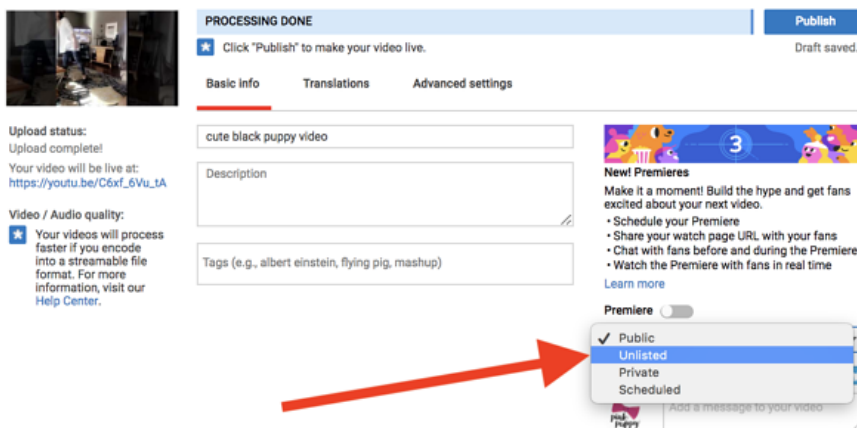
PROCESSING DONE

Publish

Click "Publish" to make your video live.

Draft saved.

Basic info

Translations

Advanced settings

Upload status:
Upload complete!

Your video will be live at:
https://youtu.be/C6xf_6Vu_tA

Video / Audio quality:

Your videos will process faster if you encode into a streamable file format. For more information, visit our Help Center.

cute black puppy video

Description

Tags (e.g., albert einstein, flying pig, mashup)

3

New! Premieres

Make it a moment! Build the hype and get fans excited about your next video.
• Schedule your Premiere
• Share your watch page URL with your fans
• Chat with fans before and during the Premiere
• Watch the Premiere with fans in real time

Learn more

Premiere

✓ Public
Unlisted
Private
Scheduled

Add a message to your video